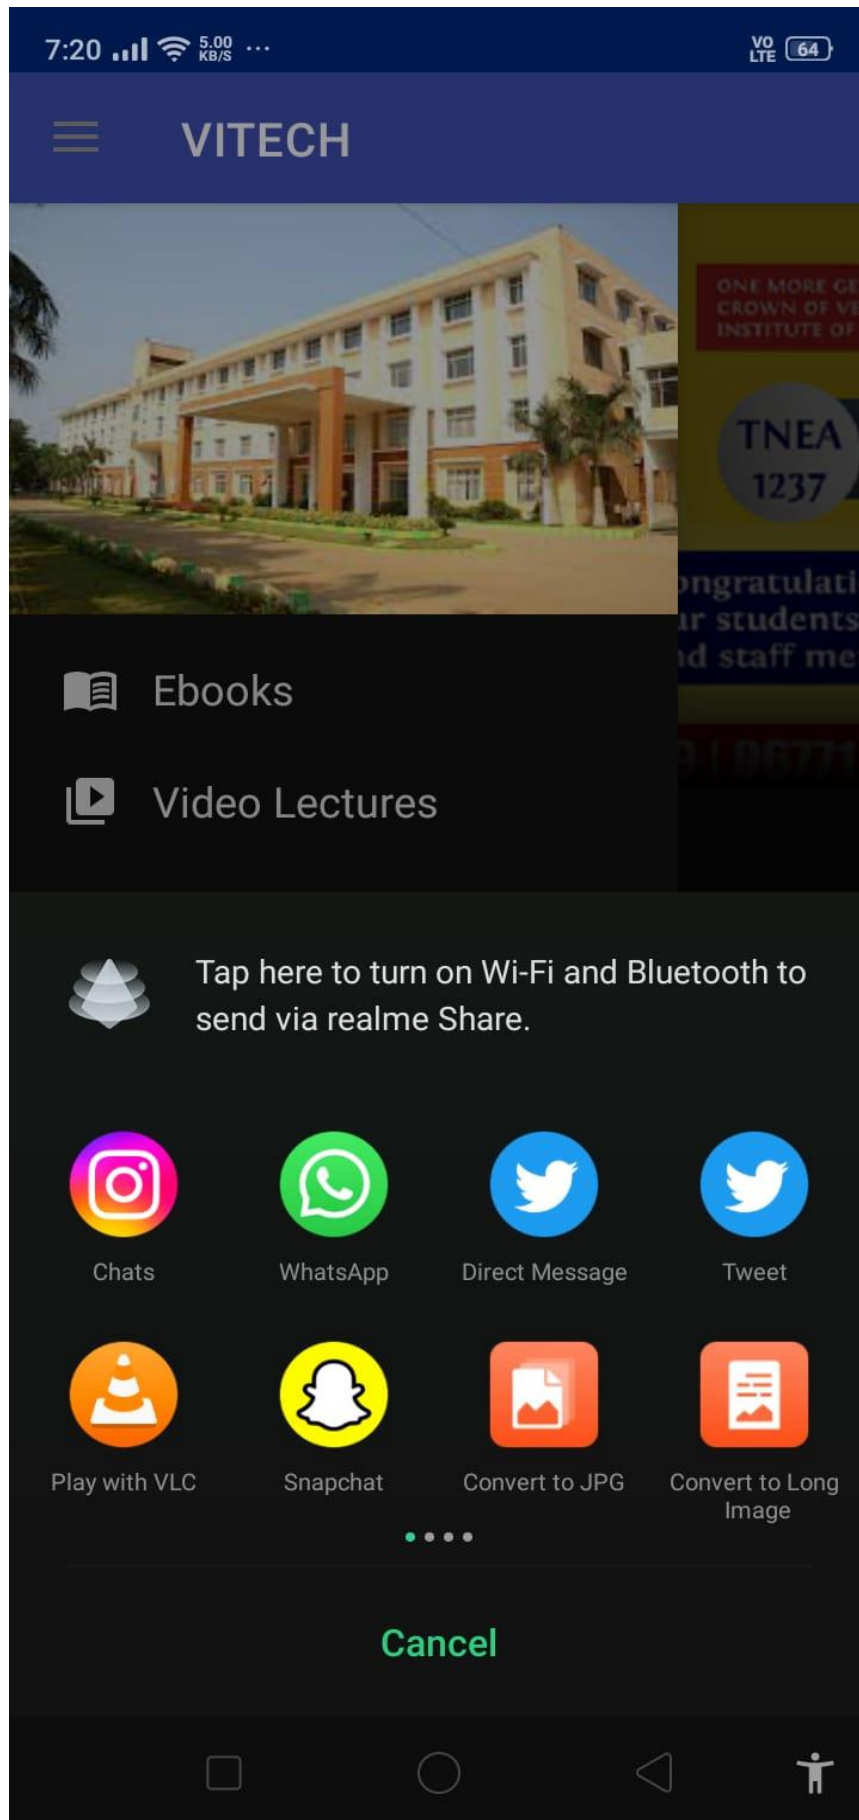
7:20 5.00 KB/S ···
VO LTE 64

VITECH

ONE MORE GE
CROWN OF VI
INSTITUTE OF

TNEA
1237

ongratulati
ur students
nd staff me

Ebooks

Video Lectures

Tap here to turn on Wi-Fi and Bluetooth to send via realme Share.

Chats

WhatsApp

Direct Message

Tweet

Play with VLC

Snapchat

Convert to JPG

Convert to Long Image

Cancel